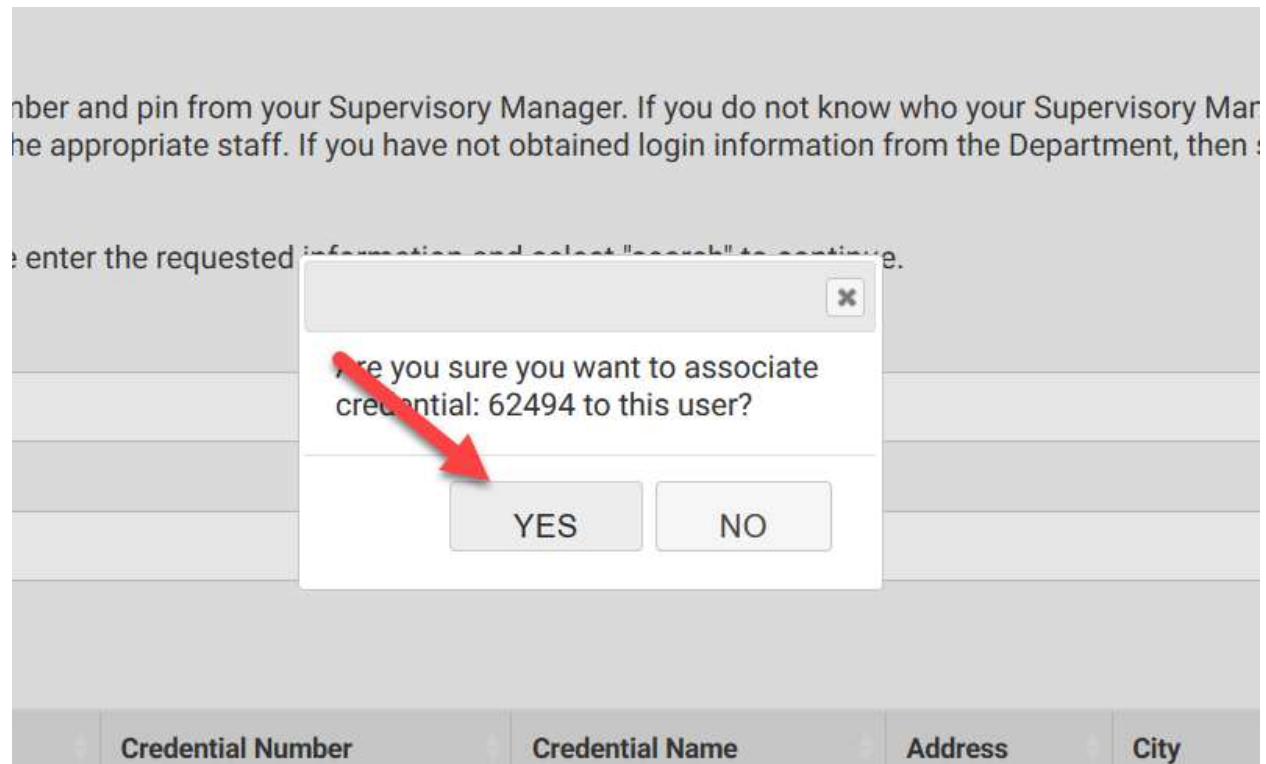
nber and pin from your Supervisory Manager. If you do not know who your Supervisory Mar he appropriate staff. If you have not obtained login information from the Department, then

e enter the requested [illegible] e.

×

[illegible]e you sure you want to associate cre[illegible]ntial: 62494 to this user?

YES NO

| | Credential Number | Credential Name | Address | City |
|---|---|---|---|---|